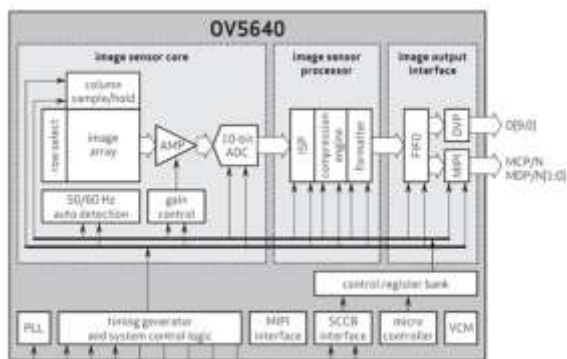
OV5640

image sensor core

column sample/hold

row select

image array

AMP

10-bit ADC

50/60 Hz auto detection

gain control

image sensor processor

ISP

compression engine

formatter

image output interface

FIFO

DVP

MIPI

D[9:0]

MCP/N
MDP/N[1:0]

control register bank

PLL

timing generator and system control logic

MIPI interface

SCCB interface

micro controller

VCM